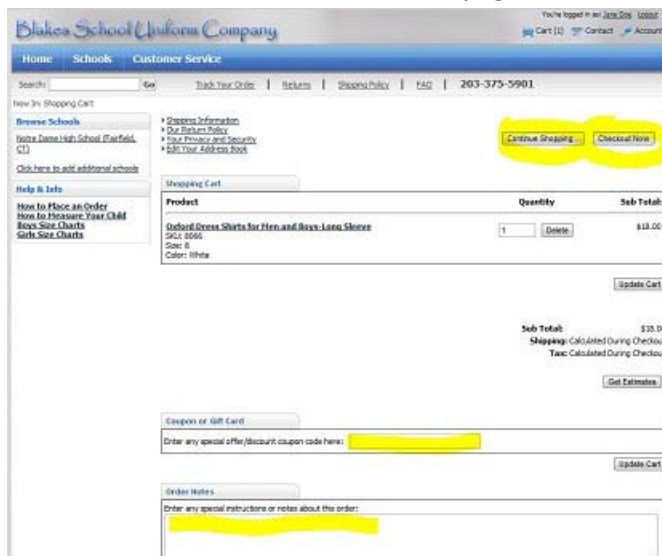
Blakes School Uniform Company

You're logged in as: Jane Doe Logout
Cart (1) Contact Account

Home Schools Customer Service

Search: Go Track Your Order | Returns | Shipping Policy | FAQ | 203-375-5901

New In: Shopping Cart

Browse Schools
Notre Dame High School (Fairfield, CT)
Click here to add additional schools

Help & Info
How to Place an Order
How to Measure Your Child
Boys Size Charts
Girls Size Charts

› Shipping Information
› Our Return Policy
› Your Privacy and Security
› Edit Your Address Book

Continue Shopping Checkout Now

Shopping Cart

| Product | Quantity | Sub Total |
|---|---|---|
| Oxford Dress Shirts for Men and Boys-Long Sleeve SKU: 8066 Size: 8 Color: White | 1 Delete | $18.00 |

Update Cart

Sub Total: $18.0
Shipping: Calculated During Checkou
Tax: Calculated During Checkou

Get Estimates

Coupon or Gift Card
Enter any special offer/discount coupon code here:

Update Cart

Order Notes
Enter any special instructions or notes about this order: